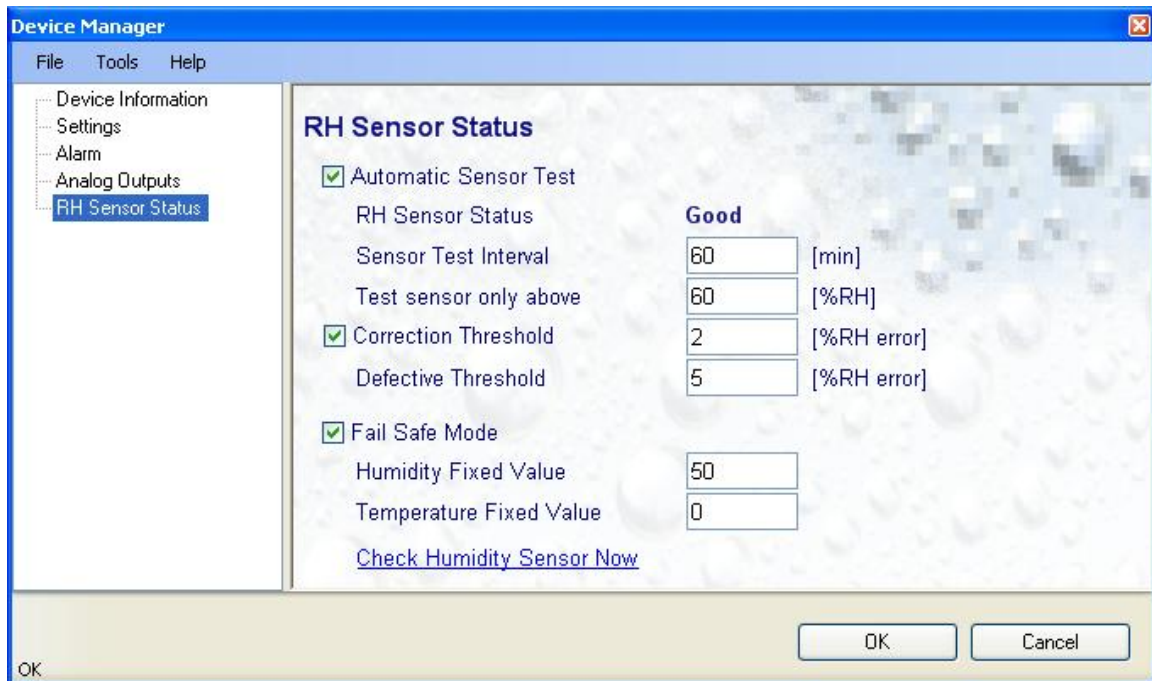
Device Manager

File Tools Help

Device Information
Settings
Alarm
Analog Outputs
RH Sensor Status

RH Sensor Status

Automatic Sensor Test

| | | |
|---|---|---|
| RH Sensor Status | Good | |
| Sensor Test Interval | 60 | [min] |
| Test sensor only above | 60 | [%RH] |
| Correction Threshold | 2 | [%RH error] |
| Defective Threshold | 5 | [%RH error] |

Fail Safe Mode

| | |
|---|---|
| Humidity Fixed Value | 50 |
| Temperature Fixed Value | 0 |

Check Humidity Sensor Now

OK Cancel

OK